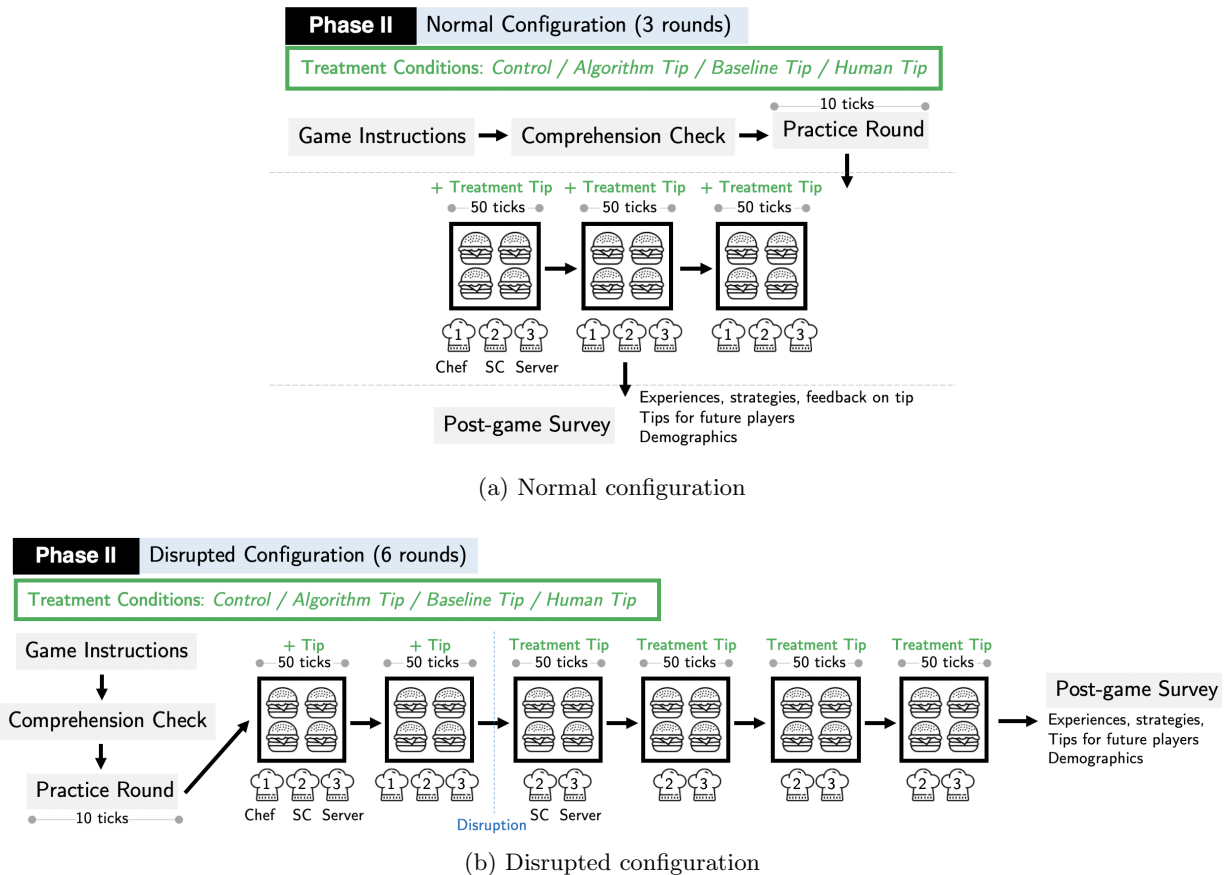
Phase II Normal Configuration (3 rounds)

Treatment Conditions: Control / Algorithm Tip / Baseline Tip / Human Tip

Game Instructions → Comprehension Check → Practice Round

10 ticks

+ Treatment Tip
50 ticks

+ Treatment Tip
50 ticks

+ Treatment Tip
50 ticks

1 2 3
Chef SC Server

1 2 3

1 2 3

Post-game Survey

Experiences, strategies, feedback on tip
Tips for future players
Demographics

(a) Normal configuration

Phase II Disrupted Configuration (6 rounds)

Treatment Conditions: Control / Algorithm Tip / Baseline Tip / Human Tip

Game Instructions

Comprehension Check

Practice Round

10 ticks

+ Tip
50 ticks

+ Tip
50 ticks

Treatment Tip
50 ticks

Treatment Tip
50 ticks

Treatment Tip
50 ticks

Treatment Tip
50 ticks

1 2 3
Chef SC Server

1 2 3

Disruption

2 3
SC Server

2 3

2 3

2 3

Post-game Survey

Experiences, strategies,
Tips for future players
Demographics

(b) Disrupted configuration